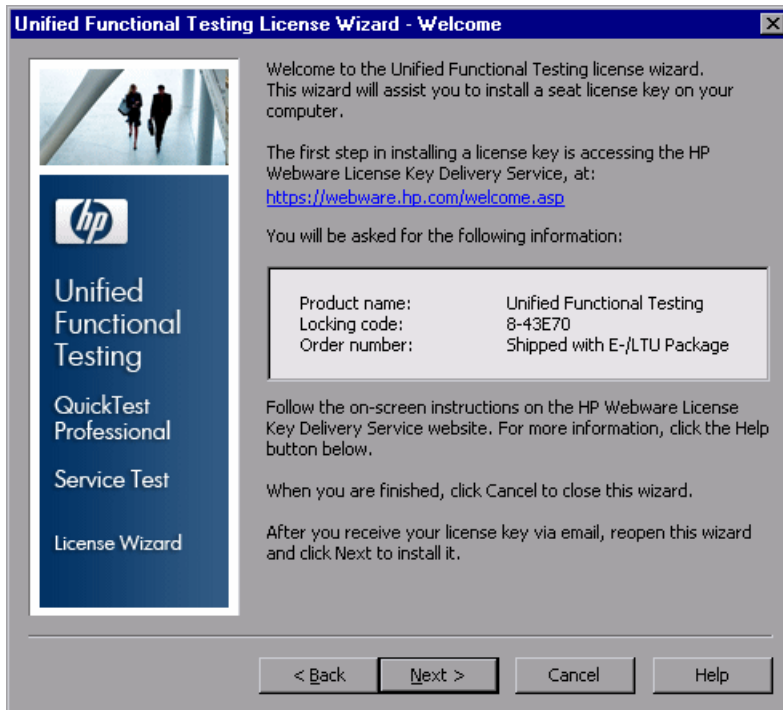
Unified Functional Testing License Wizard - Welcome

hp

Unified Functional Testing

QuickTest Professional

Service Test

License Wizard

Welcome to the Unified Functional Testing license wizard. This wizard will assist you to install a seat license key on your computer.

The first step in installing a license key is accessing the HP Webware License Key Delivery Service, at: https://webware.hp.com/welcome.asp

You will be asked for the following information:

| | |
|---|---|
| Product name: | Unified Functional Testing |
| Locking code: | 8-43E70 |
| Order number: | Shipped with E-/LTU Package |

Follow the on-screen instructions on the HP Webware License Key Delivery Service website. For more information, click the Help button below.

When you are finished, click Cancel to close this wizard.

After you receive your license key via email, reopen this wizard and click Next to install it.

< Back

Next >

Cancel

Help